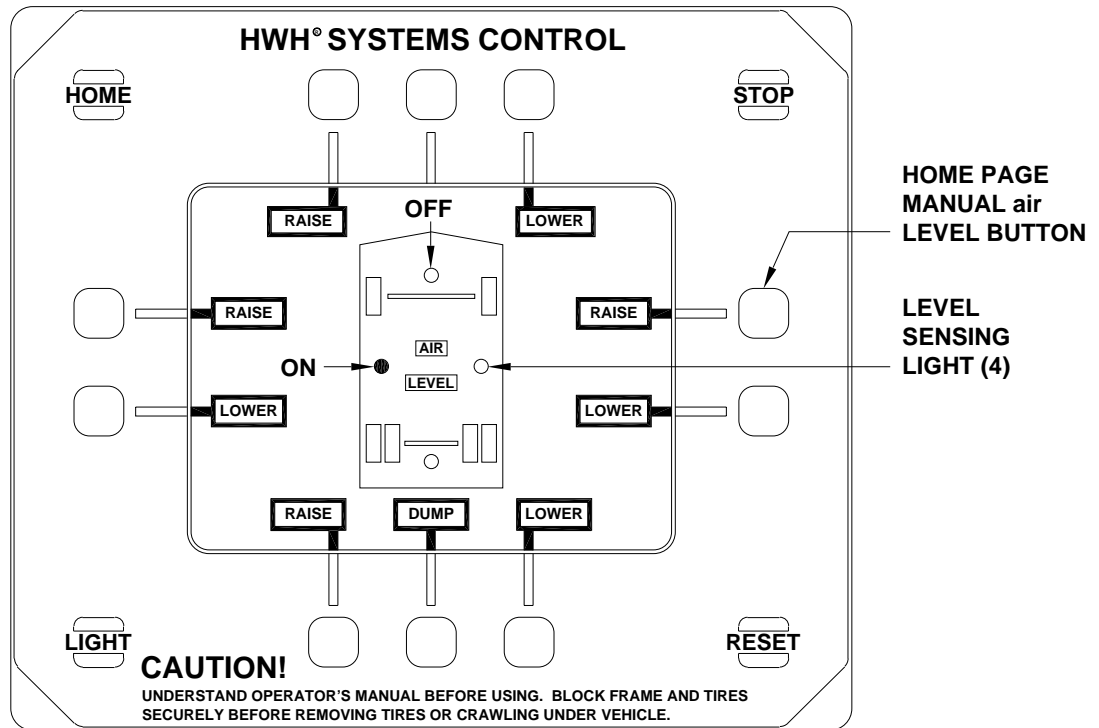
HWH® SYSTEMS CONTROL

HOME

STOP

RAISE

OFF

LOWER

HOME PAGE MANUAL air LEVEL BUTTON

RAISE

RAISE

LEVEL SENSING LIGHT (4)

AIR

ON

LEVEL

LOWER

LOWER

RAISE

DUMP

LOWER

LIGHT

RESET

CAUTION!

UNDERSTAND OPERATOR'S MANUAL BEFORE USING. BLOCK FRAME AND TIRES SECURELY BEFORE REMOVING TIRES OR CRAWLING UNDER VEHICLE.